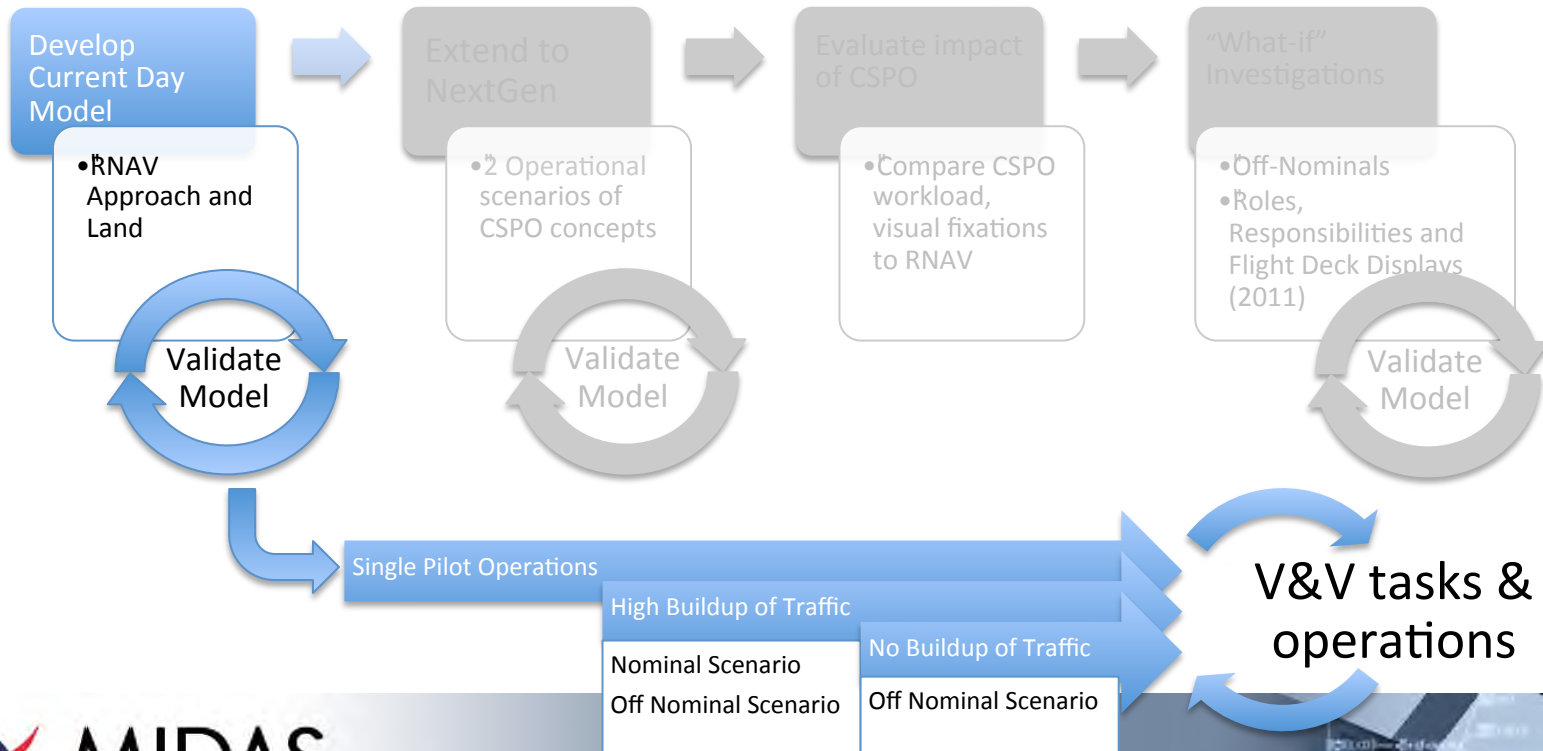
Develop Current Day Model

• RNAV Approach and Land

Validate Model

Extend to NextGen

• 2 Operational scenarios of CSPO concepts

Validate Model

Evaluate impact of CSPO

• Compare CSPO workload, visual fixations to RNAV

"What-if" Investigations

• Off-Nominals
• Roles, Responsibilities and Flight Deck Displays (2011)

Validate Model

Single Pilot Operations

High Buildup of Traffic

Nominal Scenario
Off Nominal Scenario

No Buildup of Traffic

Off Nominal Scenario

V&V tasks & operations

MIDAS